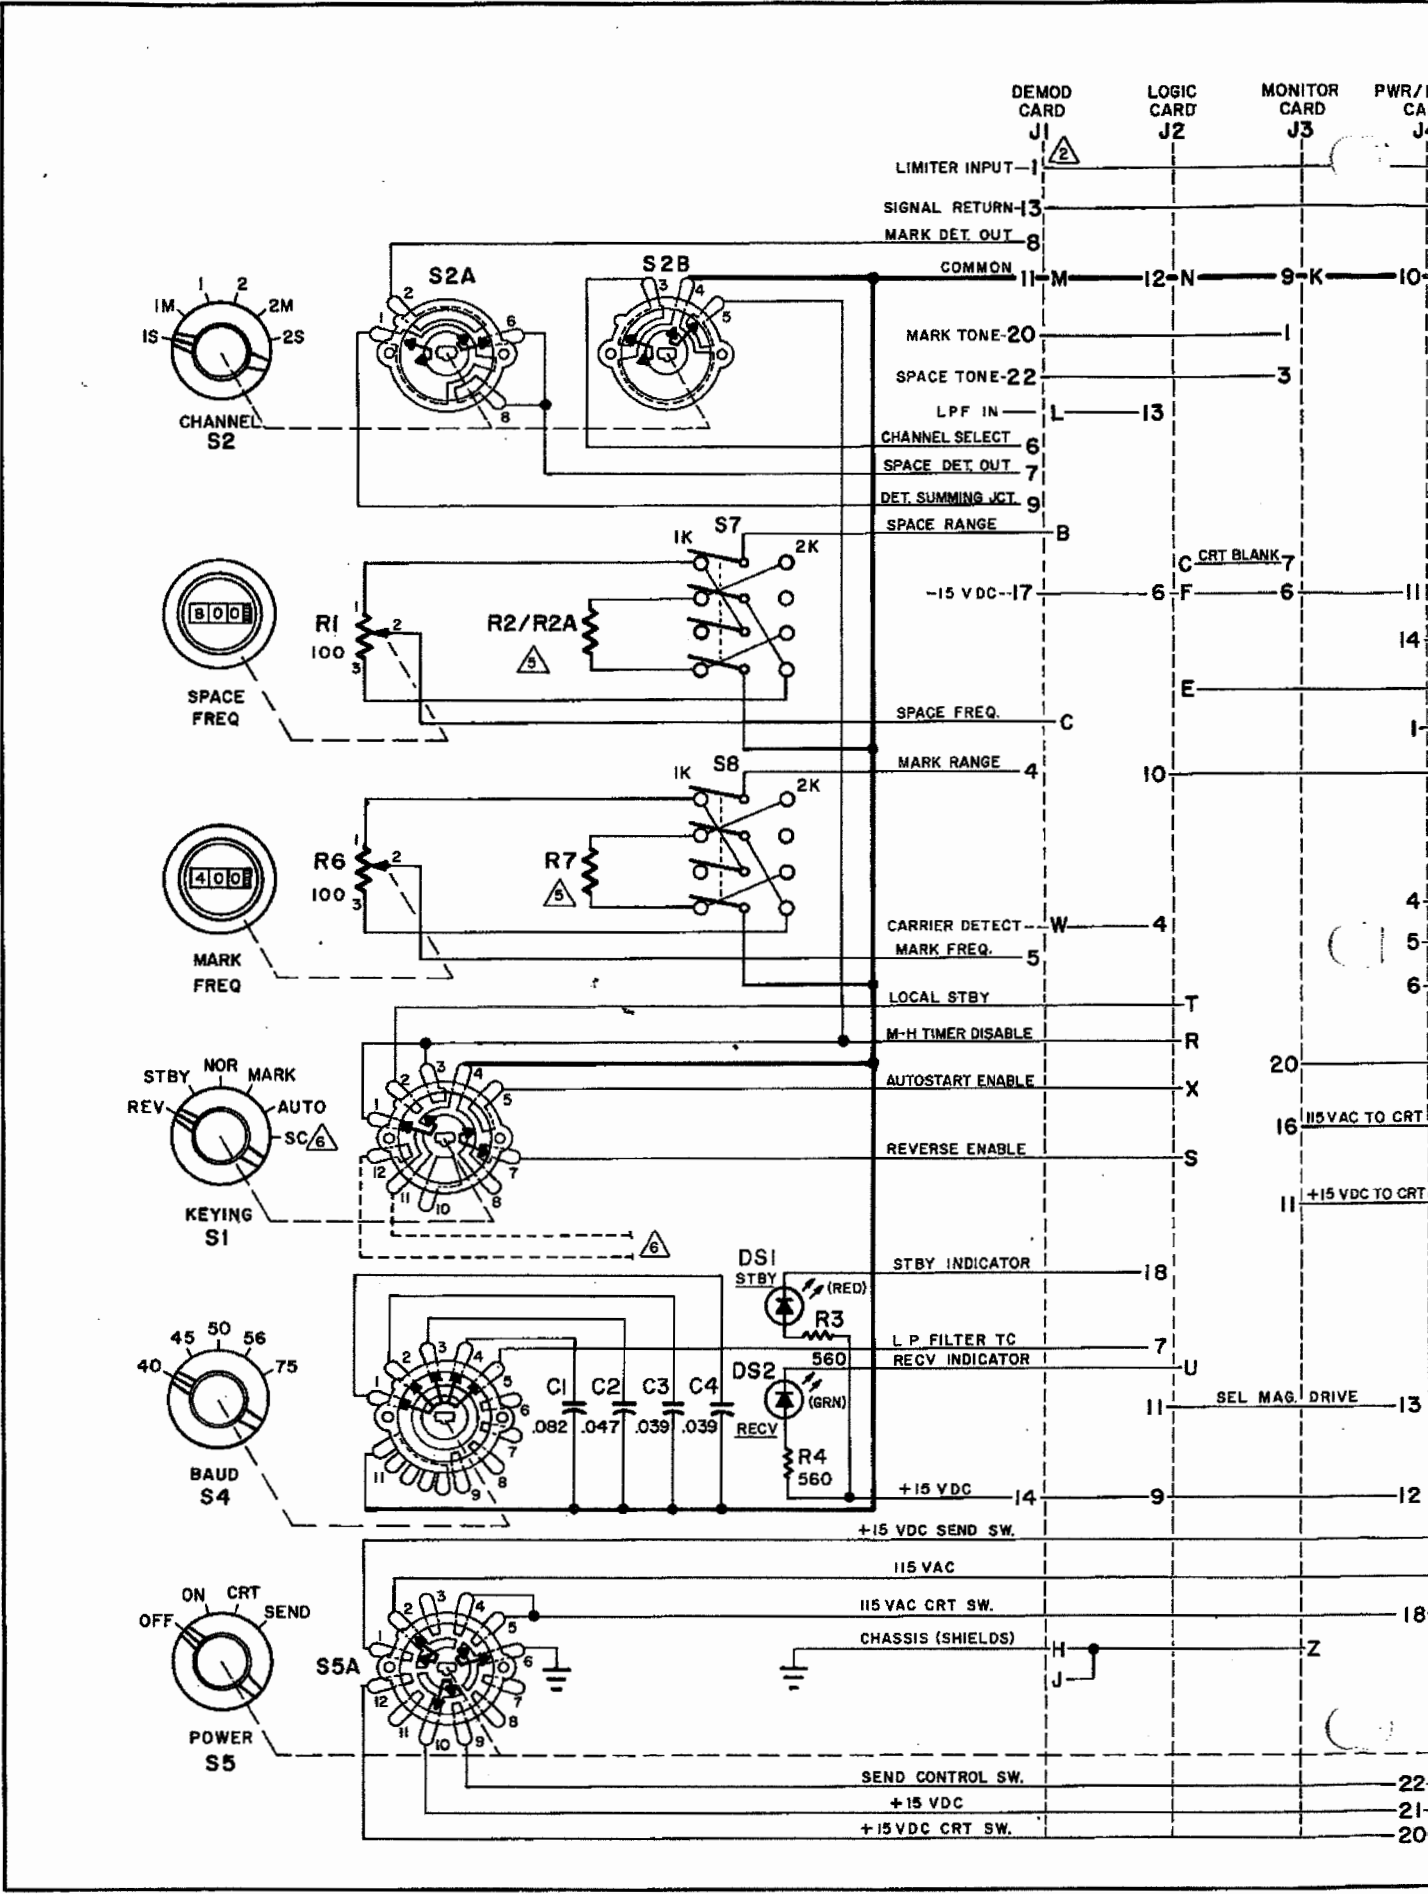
DEMOD CARD J1
LOGIC CARD J2
MONITOR CARD J3
PWR/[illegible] CA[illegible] J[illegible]

2

LIMITER INPUT—1
SIGNAL RETURN-13
MARK DET. OUT 8
COMMON 11-M—12-N—9-K—10
MARK TONE-20 —1
SPACE TONE-22 —3
LPF IN— L—13
CHANNEL SELECT 6
SPACE DET. OUT 7
DET. SUMMING JCT. 9
SPACE RANGE B
C CRT BLANK 7
-15 VDC--17 —6 F—6 —11
14
E
SPACE FREQ. C
1
MARK RANGE 4 10
4
CARRIER DETECT—W—4
MARK FREQ. 5
5
6
LOCAL STBY T
M-H TIMER DISABLE R
20
AUTOSTART ENABLE X
16 115 VAC TO CRT
REVERSE ENABLE S
11 +15 VDC TO CRT
STBY INDICATOR 18
L P FILTER TC 7
RECV INDICATOR U
11 SEL MAG DRIVE 13
+15 VDC 14 9 12
+15 VDC SEND SW.
115 VAC
115 VAC CRT SW. 18
CHASSIS (SHIELDS) H Z
J
SEND CONTROL SW. 22
+15 VDC 21
+15 VDC CRT SW. 20

S2A
S2B
1M 1 2 2M
1S 2S
CHANNEL S2

S7 1K 2K
R1 100
R2/R2A
5
SPACE FREQ
800

S8 1K 2K
R6 100
R7
5
MARK FREQ
400

STBY NOR MARK
REV AUTO
SC 6
KEYING S1
6

DS1 STBY (RED)
R3 560
DS2 (GRN) RECV
R4 560

45 50 56
40 75
BAUD S4
C1 .082
C2 .047
C3 .039
C4 .039

ON CRT
OFF SEND
POWER S5
S5A